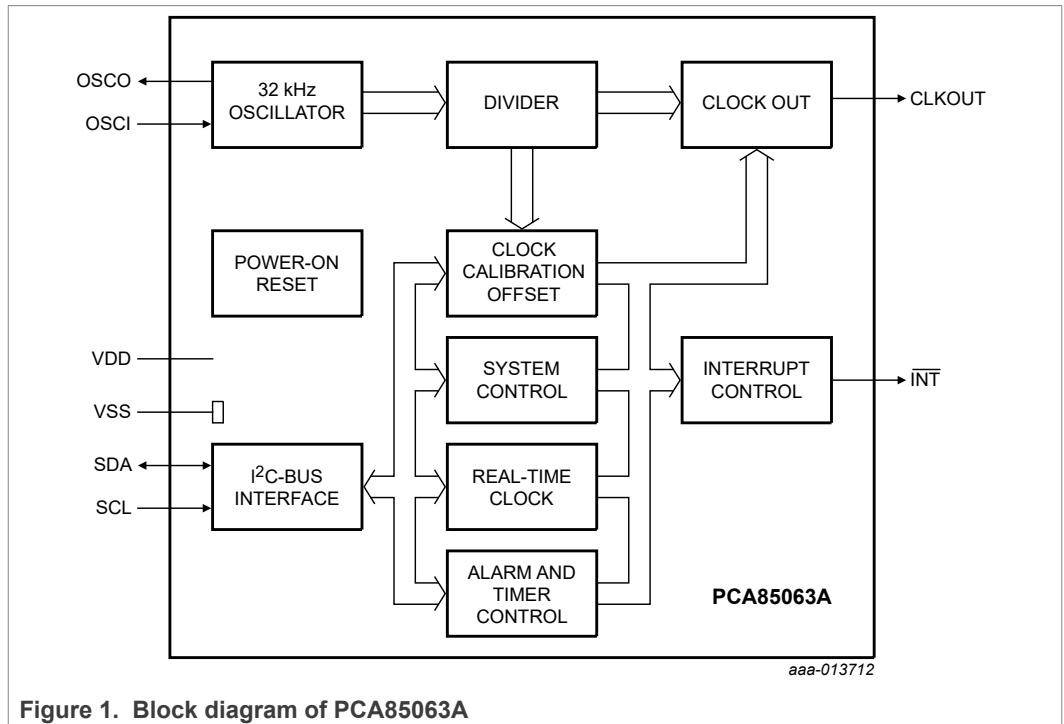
OSCO
OSCI
32 kHz OSCILLATOR
DIVIDER
CLOCK OUT
CLKOUT
POWER-ON RESET
CLOCK CALIBRATION OFFSET
VDD
SYSTEM CONTROL
INTERRUPT CONTROL
$\overline{INT}$
VSS
SDA
SCL
$I^2C$-BUS INTERFACE
REAL-TIME CLOCK
ALARM AND TIMER CONTROL
PCA85063A
aaa-013712

Figure 1. Block diagram of PCA85063A